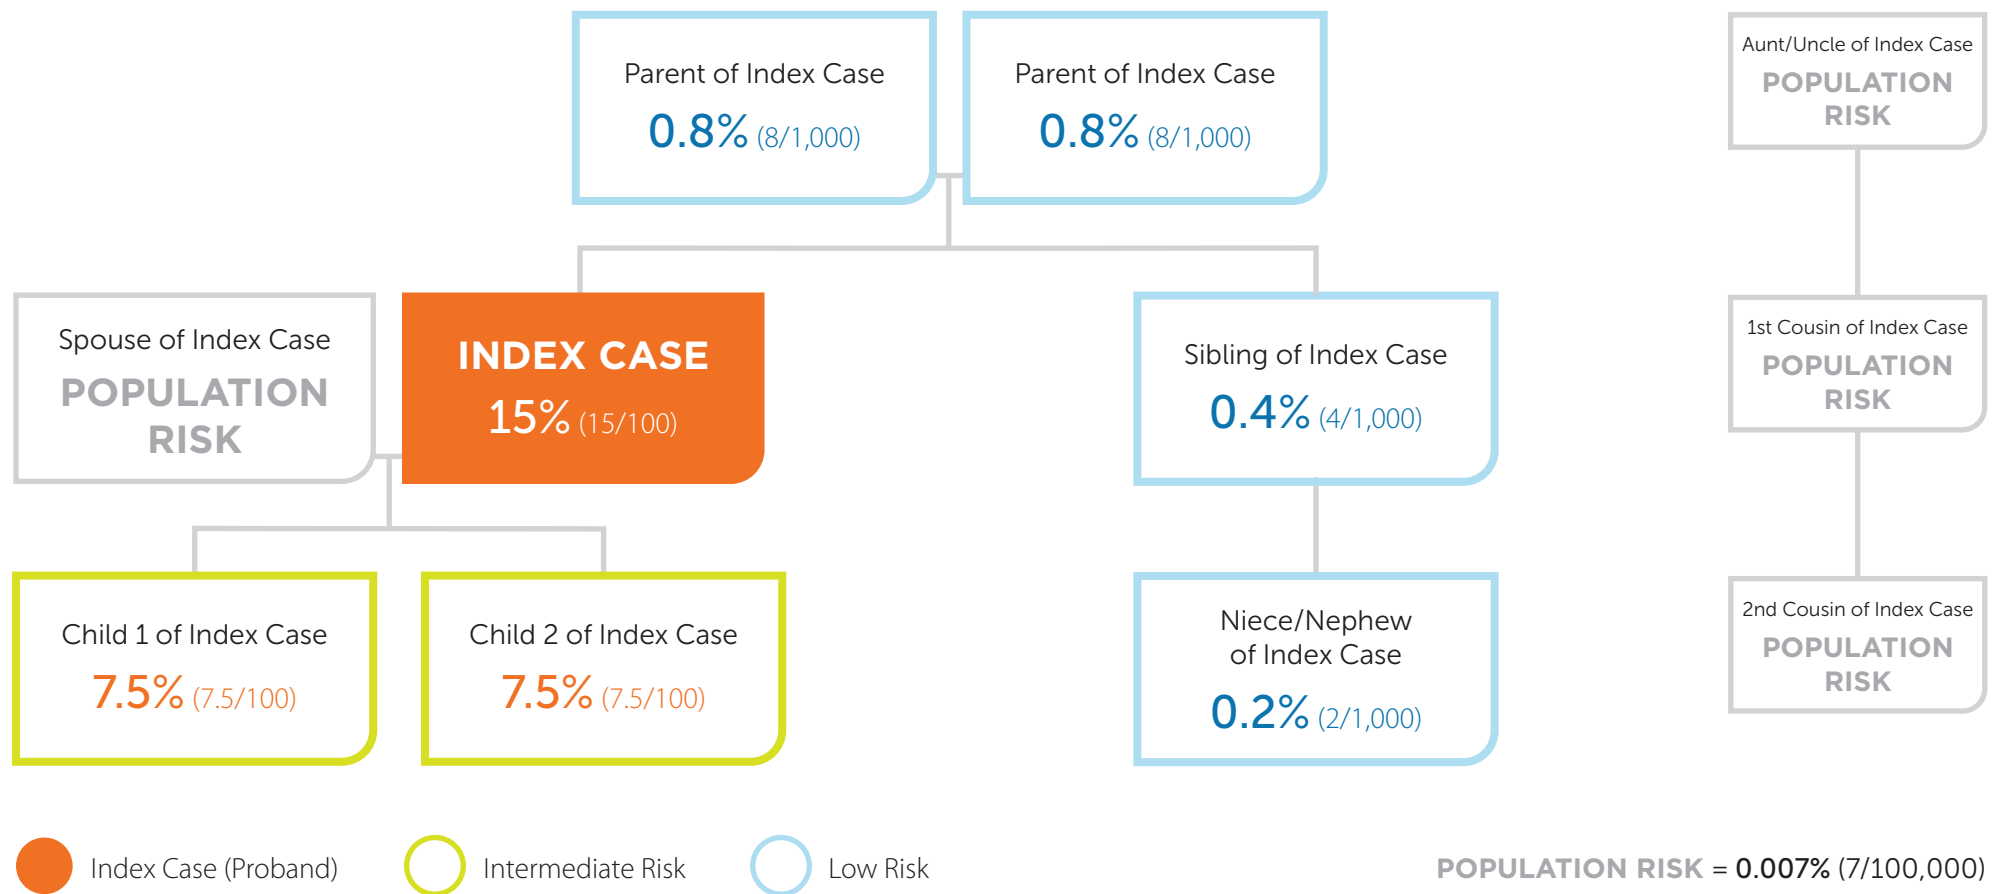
Parent of Index Case
0.8% (8/1,000)

Parent of Index Case
0.8% (8/1,000)

Aunt/Uncle of Index Case
POPULATION RISK

Spouse of Index Case
POPULATION RISK

INDEX CASE
15% (15/100)

Sibling of Index Case
0.4% (4/1,000)

1st Cousin of Index Case
POPULATION RISK

Child 1 of Index Case
7.5% (7.5/100)

Child 2 of Index Case
7.5% (7.5/100)

Niece/Nephew of Index Case
0.2% (2/1,000)

2nd Cousin of Index Case
POPULATION RISK

Index Case (Proband)

Intermediate Risk

Low Risk

POPULATION RISK = 0.007% (7/100,000)